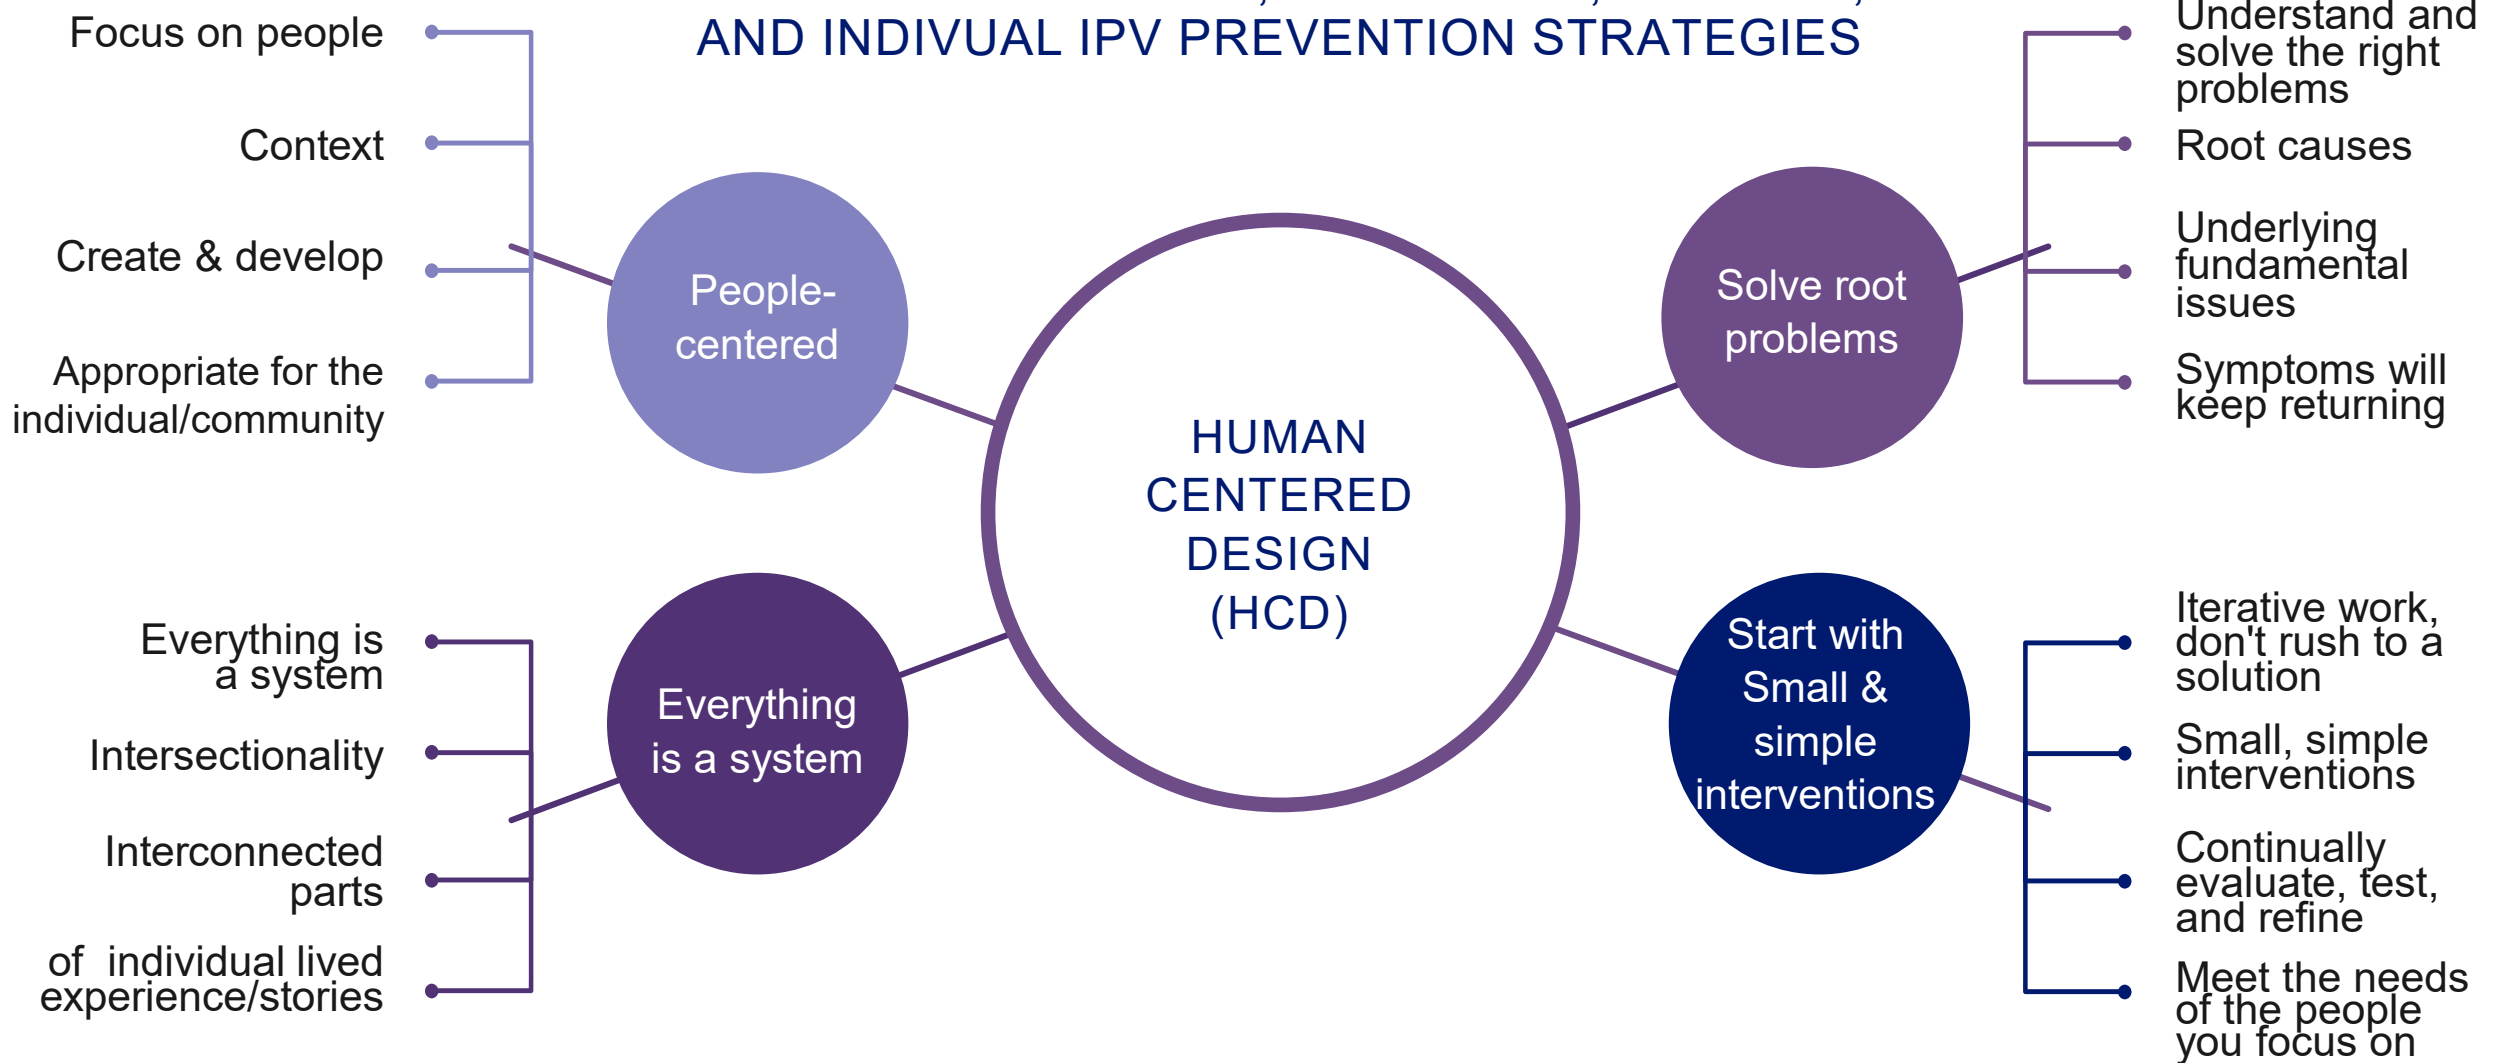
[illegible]
AND INDIVUAL IPV PREVENTION STRATEGIES

Focus on people

Context

Create & develop

Appropriate for the individual/community

People-centered

HUMAN CENTERED DESIGN (HCD)

Solve root problems

Understand and solve the right problems

Root causes

Underlying fundamental issues

Symptoms will keep returning

Everything is a system

Intersectionality

Interconnected parts

of individual lived experience/stories

Everything is a system

Start with Small & simple interventions

Iterative work, don't rush to a solution

Small, simple interventions

Continually evaluate, test, and refine

Meet the needs of the people you focus on